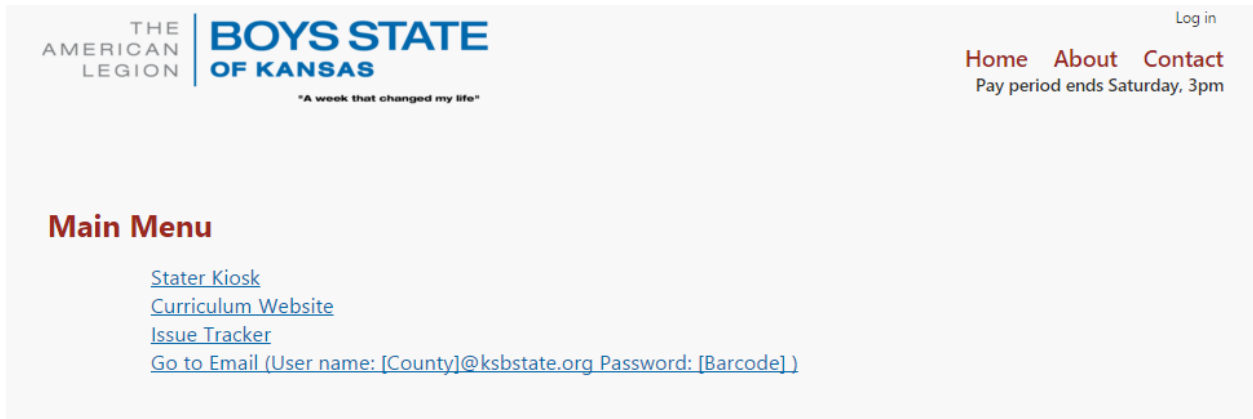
THE AMERICAN LEGION

BOYS STATE OF KANSAS

"A week that changed my life"

Log in

Home About Contact

Pay period ends Saturday, 3pm

Main Menu

Stater Kiosk
Curriculum Website
Issue Tracker
Go to Email (User name: [County]@ksbstate.org Password: [Barcode] )